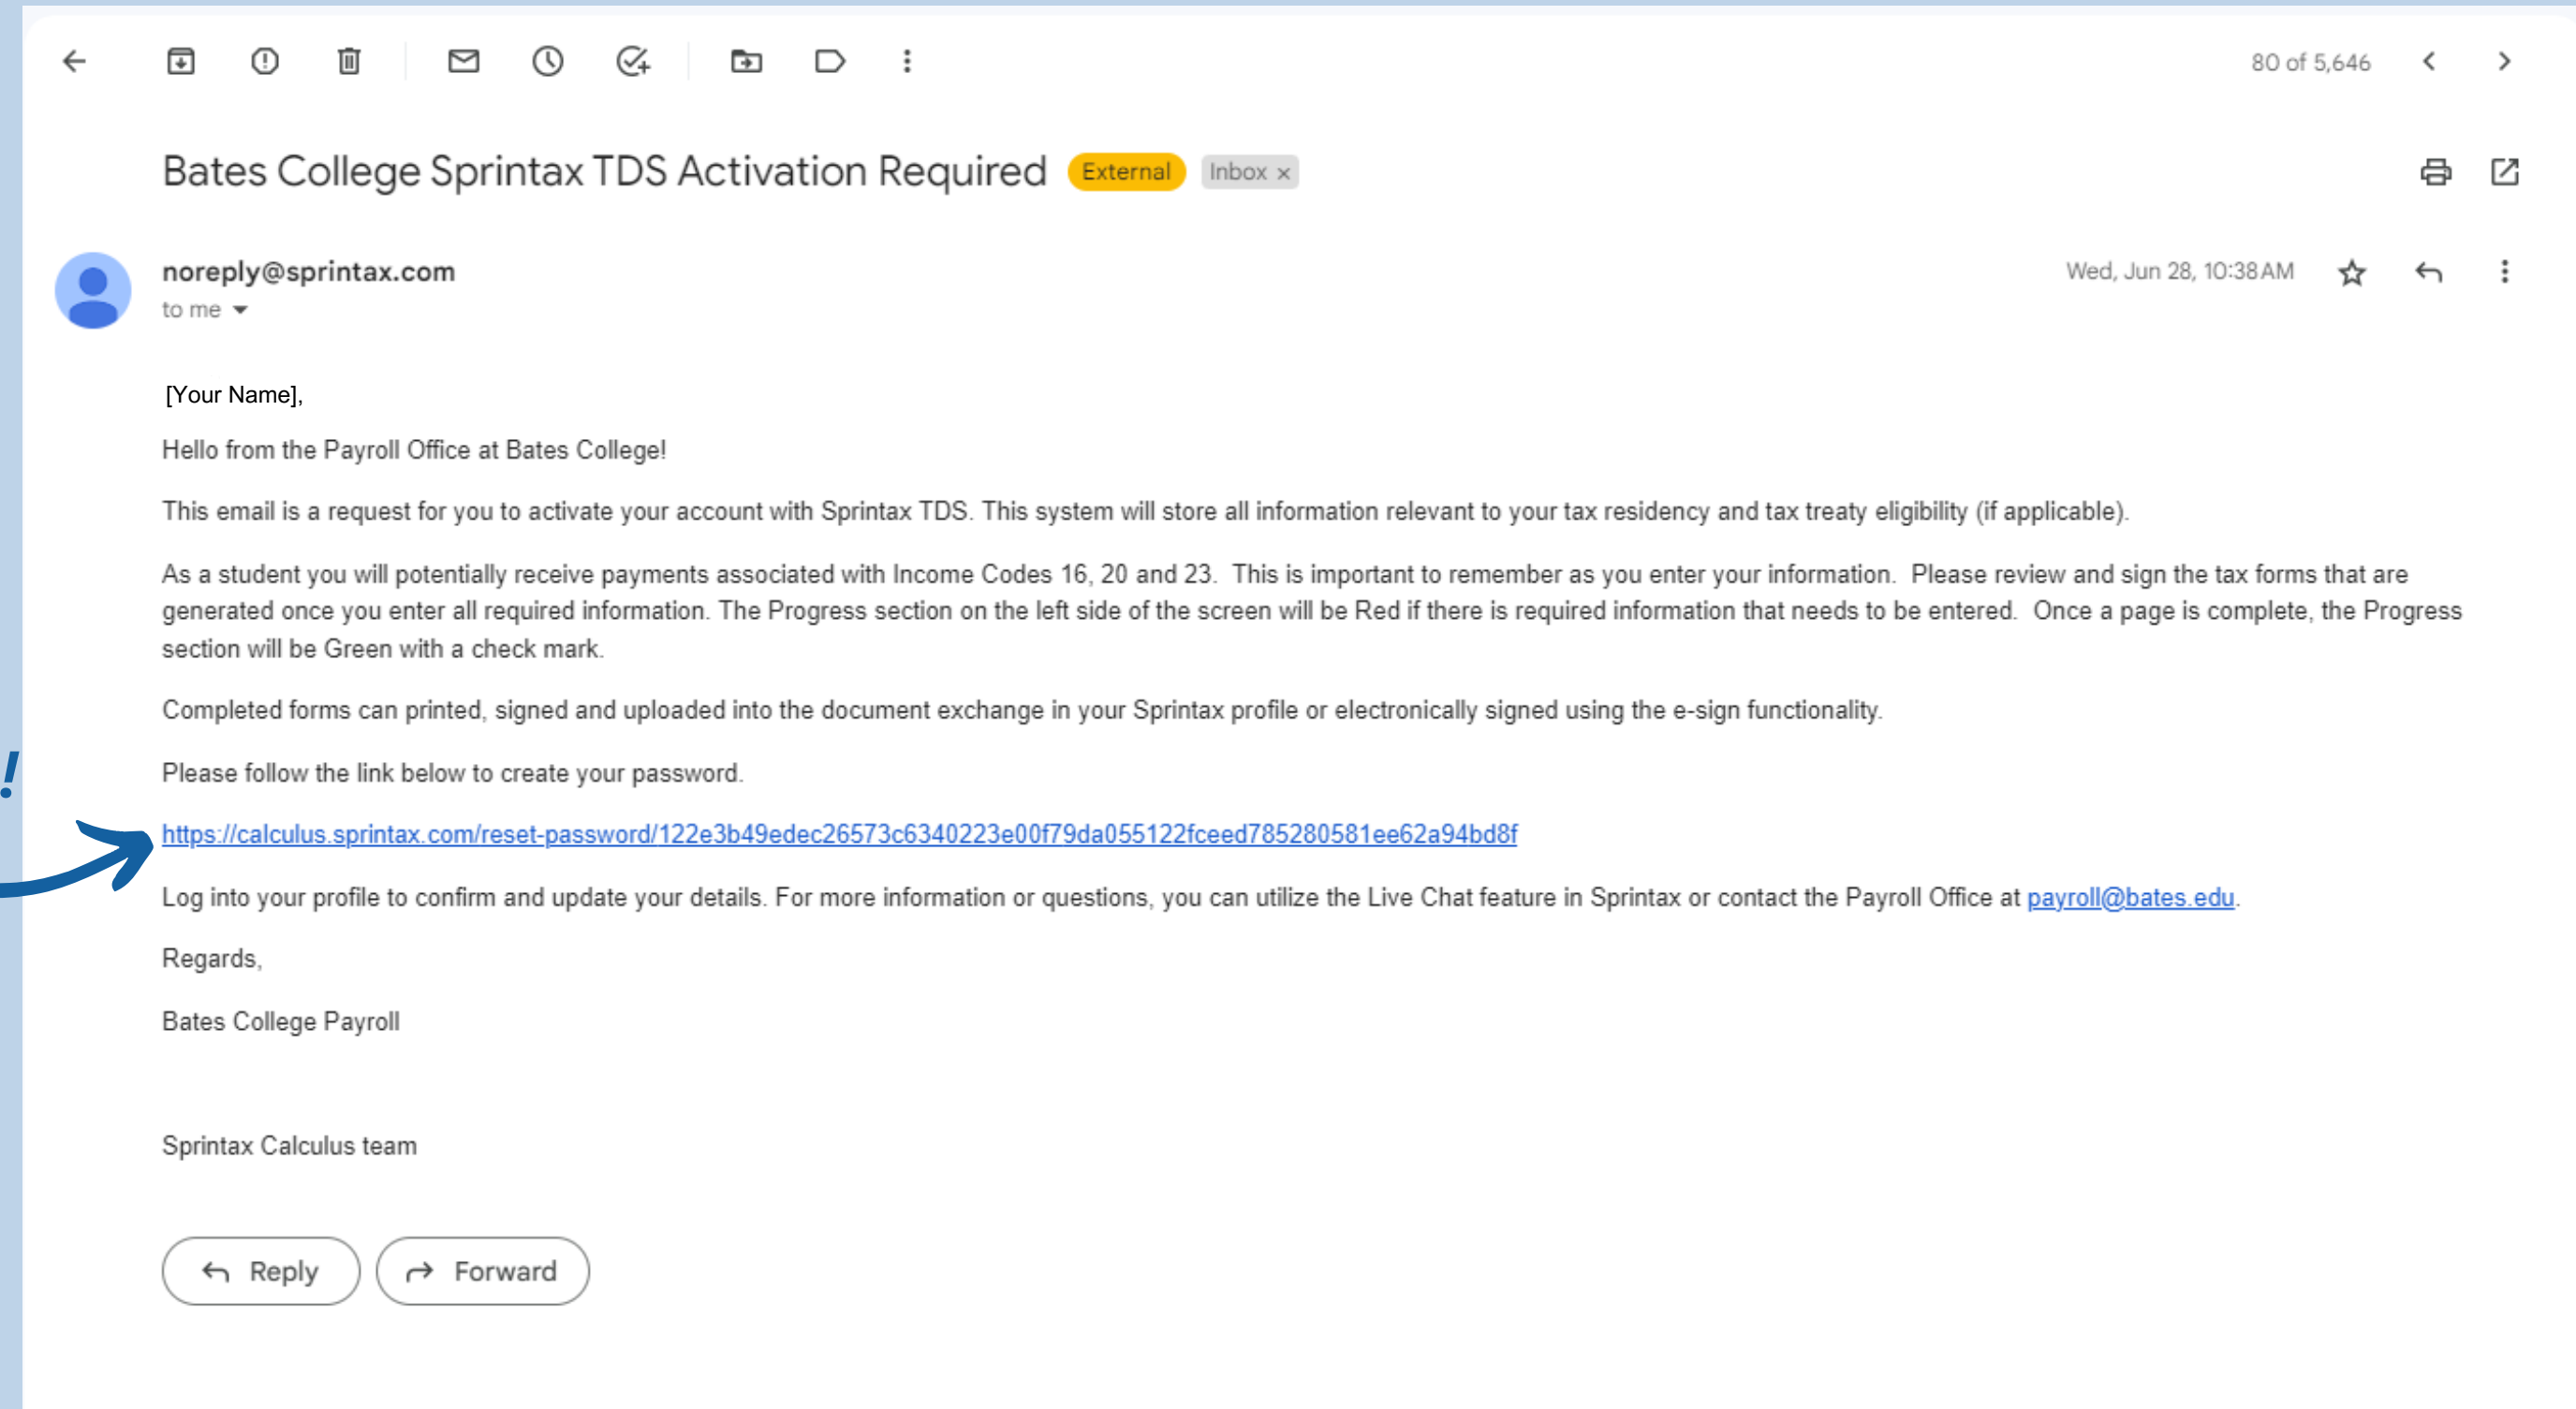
80 of 5,646

Bates College Sprintax TDS Activation Required External Inbox ×

noreply@sprintax.com
to me

Wed, Jun 28, 10:38 AM

[Your Name],

Hello from the Payroll Office at Bates College!

This email is a request for you to activate your account with Sprintax TDS. This system will store all information relevant to your tax residency and tax treaty eligibility (if applicable).

As a student you will potentially receive payments associated with Income Codes 16, 20 and 23. This is important to remember as you enter your information. Please review and sign the tax forms that are generated once you enter all required information. The Progress section on the left side of the screen will be Red if there is required information that needs to be entered. Once a page is complete, the Progress section will be Green with a check mark.

Completed forms can printed, signed and uploaded into the document exchange in your Sprintax profile or electronically signed using the e-sign functionality.

Please follow the link below to create your password.

https://calculus.sprintax.com/reset-password/122e3b49edec26573c6340223e00f79da055122fceed785280581ee62a94bd8f

Log into your profile to confirm and update your details. For more information or questions, you can utilize the Live Chat feature in Sprintax or contact the Payroll Office at payroll@bates.edu.

Regards,

Bates College Payroll

Sprintax Calculus team

Reply Forward

!